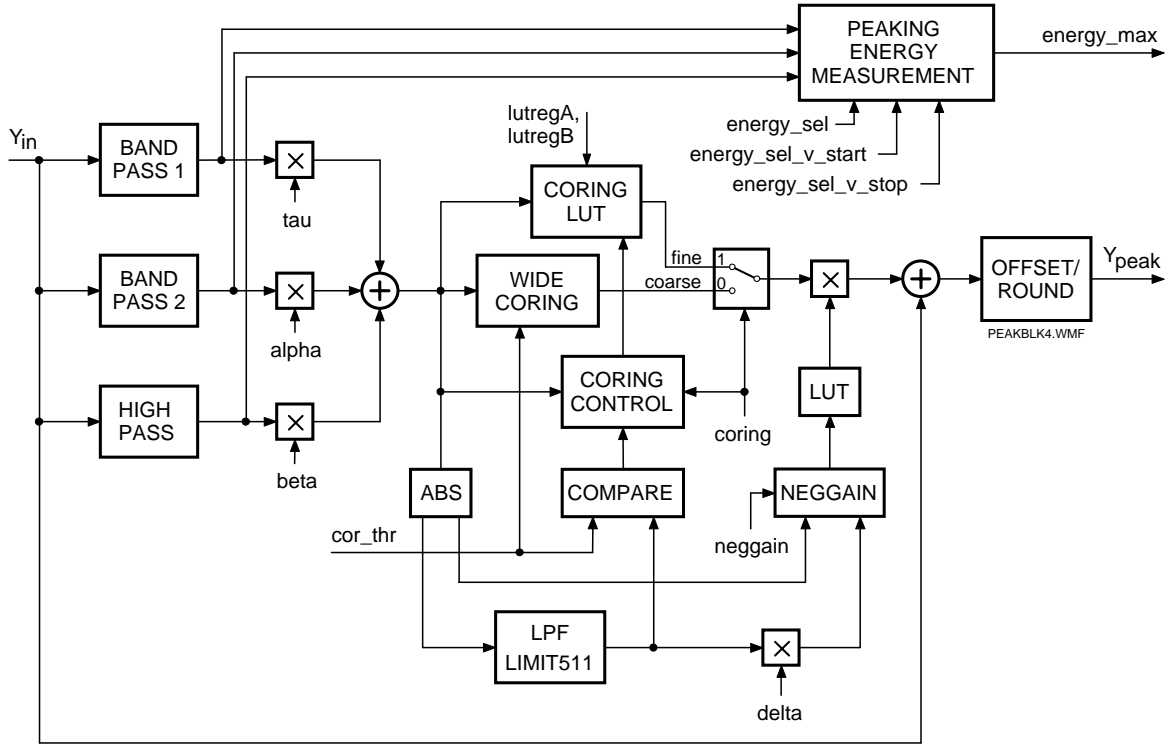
PEAKING ENERGY MEASUREMENT

energy_max

$Y_{in}$

BAND PASS 1

lutregA, lutregB

energy_sel

energy_sel_v_start

energy_sel_v_stop

$\times$

tau

CORING LUT

BAND PASS 2

$\times$

alpha

$+$

WIDE CORING

fine

1

coarse

0

$\times$

$+$

OFFSET/ ROUND

$Y_{peak}$

PEAKBLK4.WMF

HIGH PASS

$\times$

beta

CORING CONTROL

coring

LUT

ABS

COMPARE

NEGGAIN

cor_thr

neggain

LPF LIMIT511

$\times$

delta